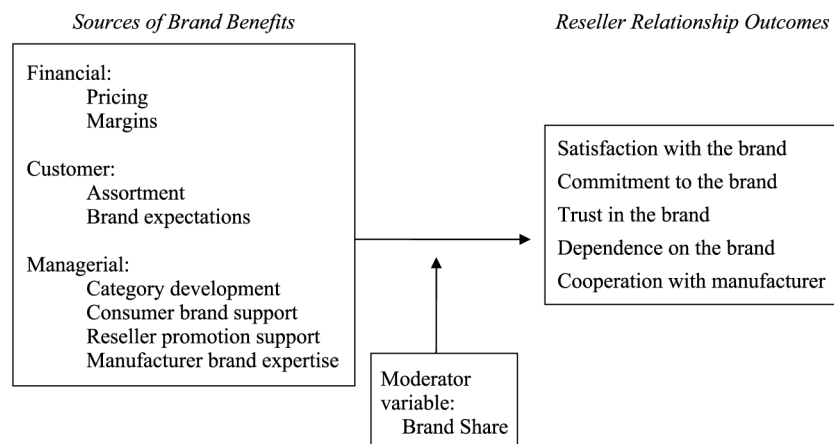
Sources of Brand Benefits

Reseller Relationship Outcomes

Financial:
Pricing
Margins

Customer:
Assortment
Brand expectations

Managerial:
Category development
Consumer brand support
Reseller promotion support
Manufacturer brand expertise

Satisfaction with the brand
Commitment to the brand
Trust in the brand
Dependence on the brand
Cooperation with manufacturer

Moderator variable:
Brand Share